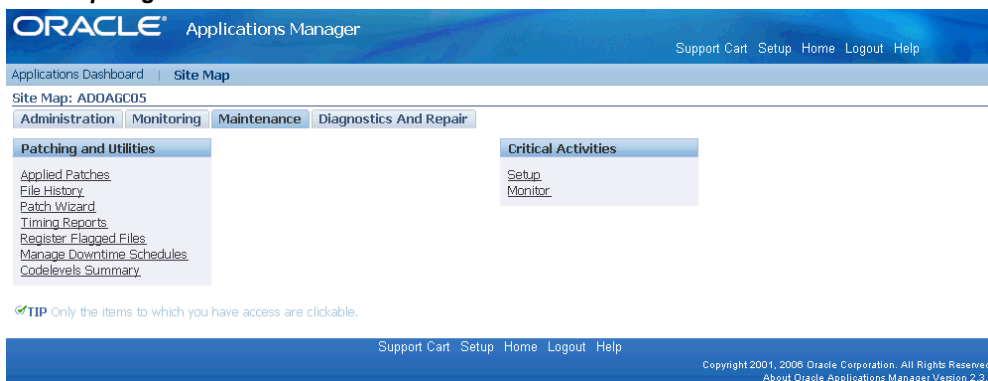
ORACLE Applications Manager

Support Cart Setup Home Logout Help

Applications Dashboard | Site Map

Site Map: ADOAGC05

Administration Monitoring Maintenance Diagnostics And Repair

Patching and Utilities

Applied Patches
File History
Patch Wizard
Timing Reports
Register Flagged Files
Manage Downtime Schedules
Codelevels Summary

Critical Activities

Setup
Monitor

TIP Only the items to which you have access are clickable.

Support Cart Setup Home Logout Help

Copyright 2001, 2006 Oracle Corporation. All Rights Reserved
About Oracle Applications Manager Version 2.3